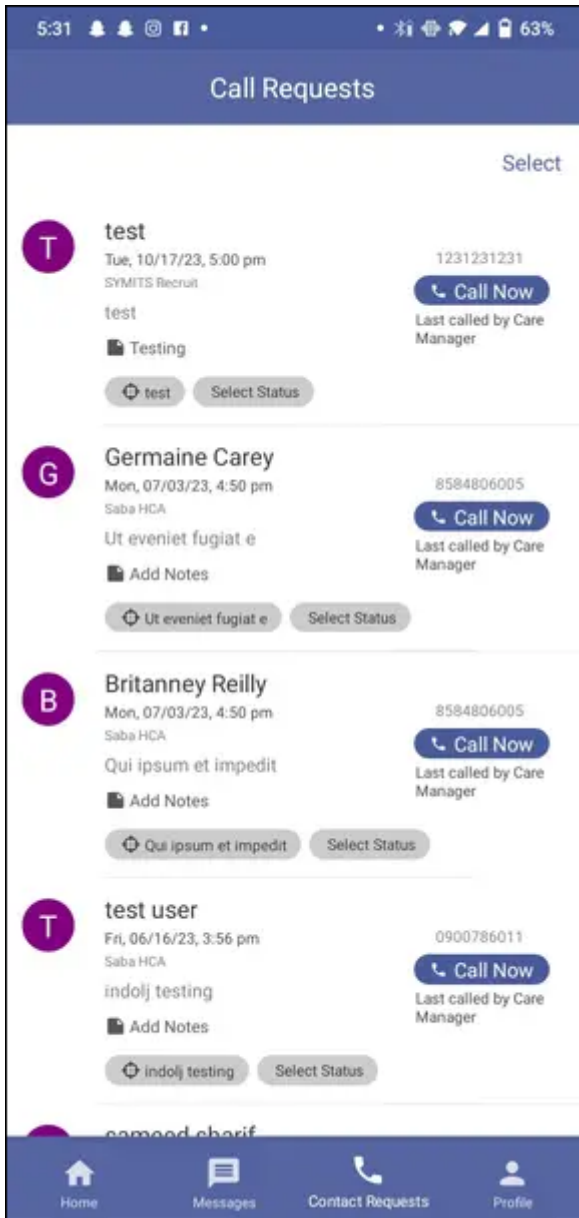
5:31 63%

Call Requests

Select

T
test
Tue, 10/17/23, 5:00 pm
SYMITS Recruit
test
Testing
test
Select Status
1231231231
Call Now
Last called by Care Manager

G
Germaine Carey
Mon, 07/03/23, 4:50 pm
Saba HCA
Ut eveniet fugiat e
Add Notes
Ut eveniet fugiat e
Select Status
8584806005
Call Now
Last called by Care Manager

B
Britanney Reilly
Mon, 07/03/23, 4:50 pm
Saba HCA
Qui ipsum et impedit
Add Notes
Qui ipsum et impedit
Select Status
8584806005
Call Now
Last called by Care Manager

T
test user
Fri, 06/16/23, 3:56 pm
Saba HCA
indolj testing
Add Notes
indolj testing
Select Status
0900786011
Call Now
Last called by Care Manager

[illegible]

Home
Messages
Contact Requests
Profile